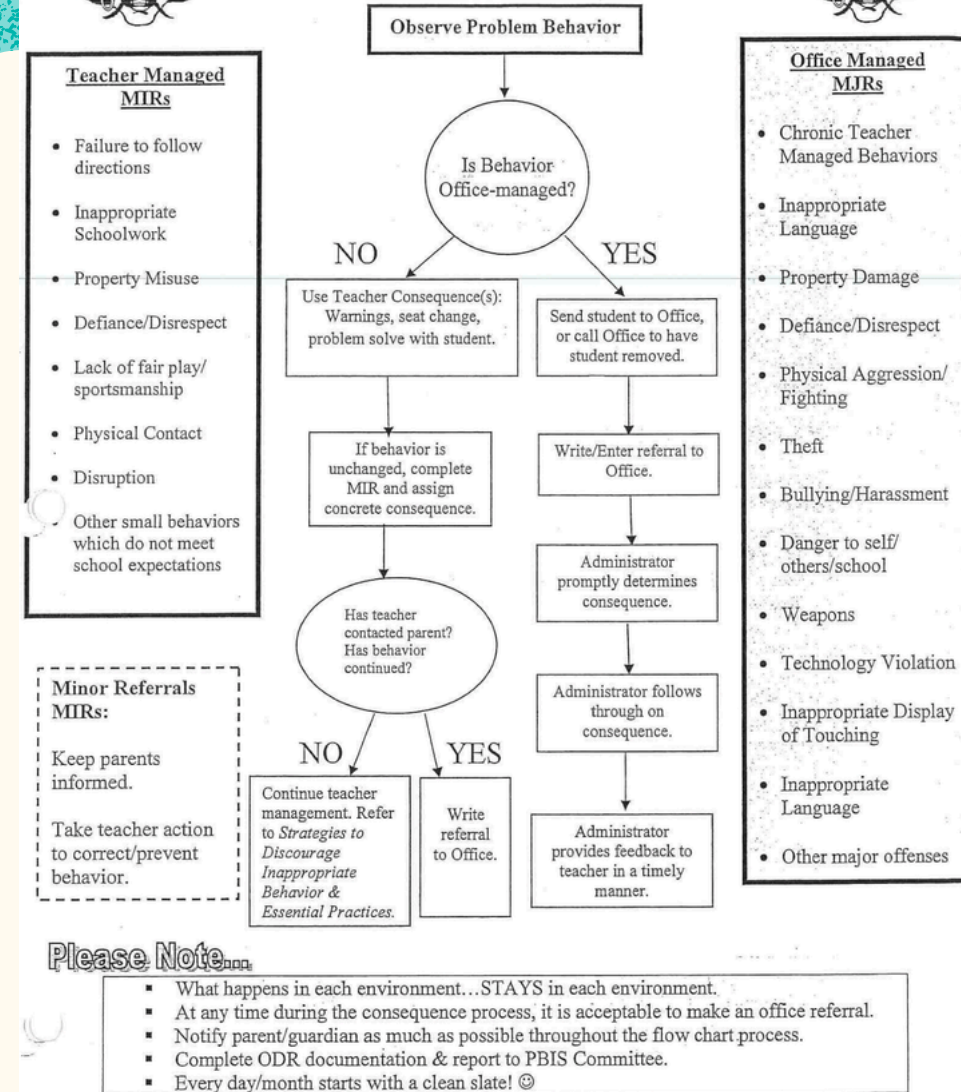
Observe Problem Behavior

Teacher Managed MIRs

- Failure to follow directions
- Inappropriate Schoolwork
- Property Misuse
- Defiance/Disrespect
- Lack of fair play/ sportsmanship
- Physical Contact
- Disruption
- Other small behaviors which do not meet school expectations

Is Behavior Office-managed?

NO

YES

Use Teacher Consequence(s): Warnings, seat change, problem solve with student.

If behavior is unchanged, complete MIR and assign concrete consequence.

Has teacher contacted parent? Has behavior continued?

NO

YES

Continue teacher management. Refer to *Strategies to Discourage Inappropriate Behavior & Essential Practices.*

Write referral to Office.

Send student to Office, or call Office to have student removed.

Write/Enter referral to Office.

Administrator promptly determines consequence.

Administrator follows through on consequence.

Administrator provides feedback to teacher in a timely manner.

Office Managed MJRs

- Chronic Teacher Managed Behaviors
- Inappropriate Language
- Property Damage
- Defiance/Disrespect
- Physical Aggression/ Fighting
- Theft
- Bullying/Harassment
- Danger to self/ others/school
- Weapons
- Technology Violation
- Inappropriate Display of Touching
- Inappropriate Language
- Other major offenses

Minor Referrals MIRs:

Keep parents informed.

Take teacher action to correct/prevent behavior.

Please Note...

- What happens in each environment…STAYS in each environment.
- At any time during the consequence process, it is acceptable to make an office referral.
- Notify parent/guardian as much as possible throughout the flow chart process.
- Complete ODR documentation & report to PBIS Committee.
- Every day/month starts with a clean slate! ☺